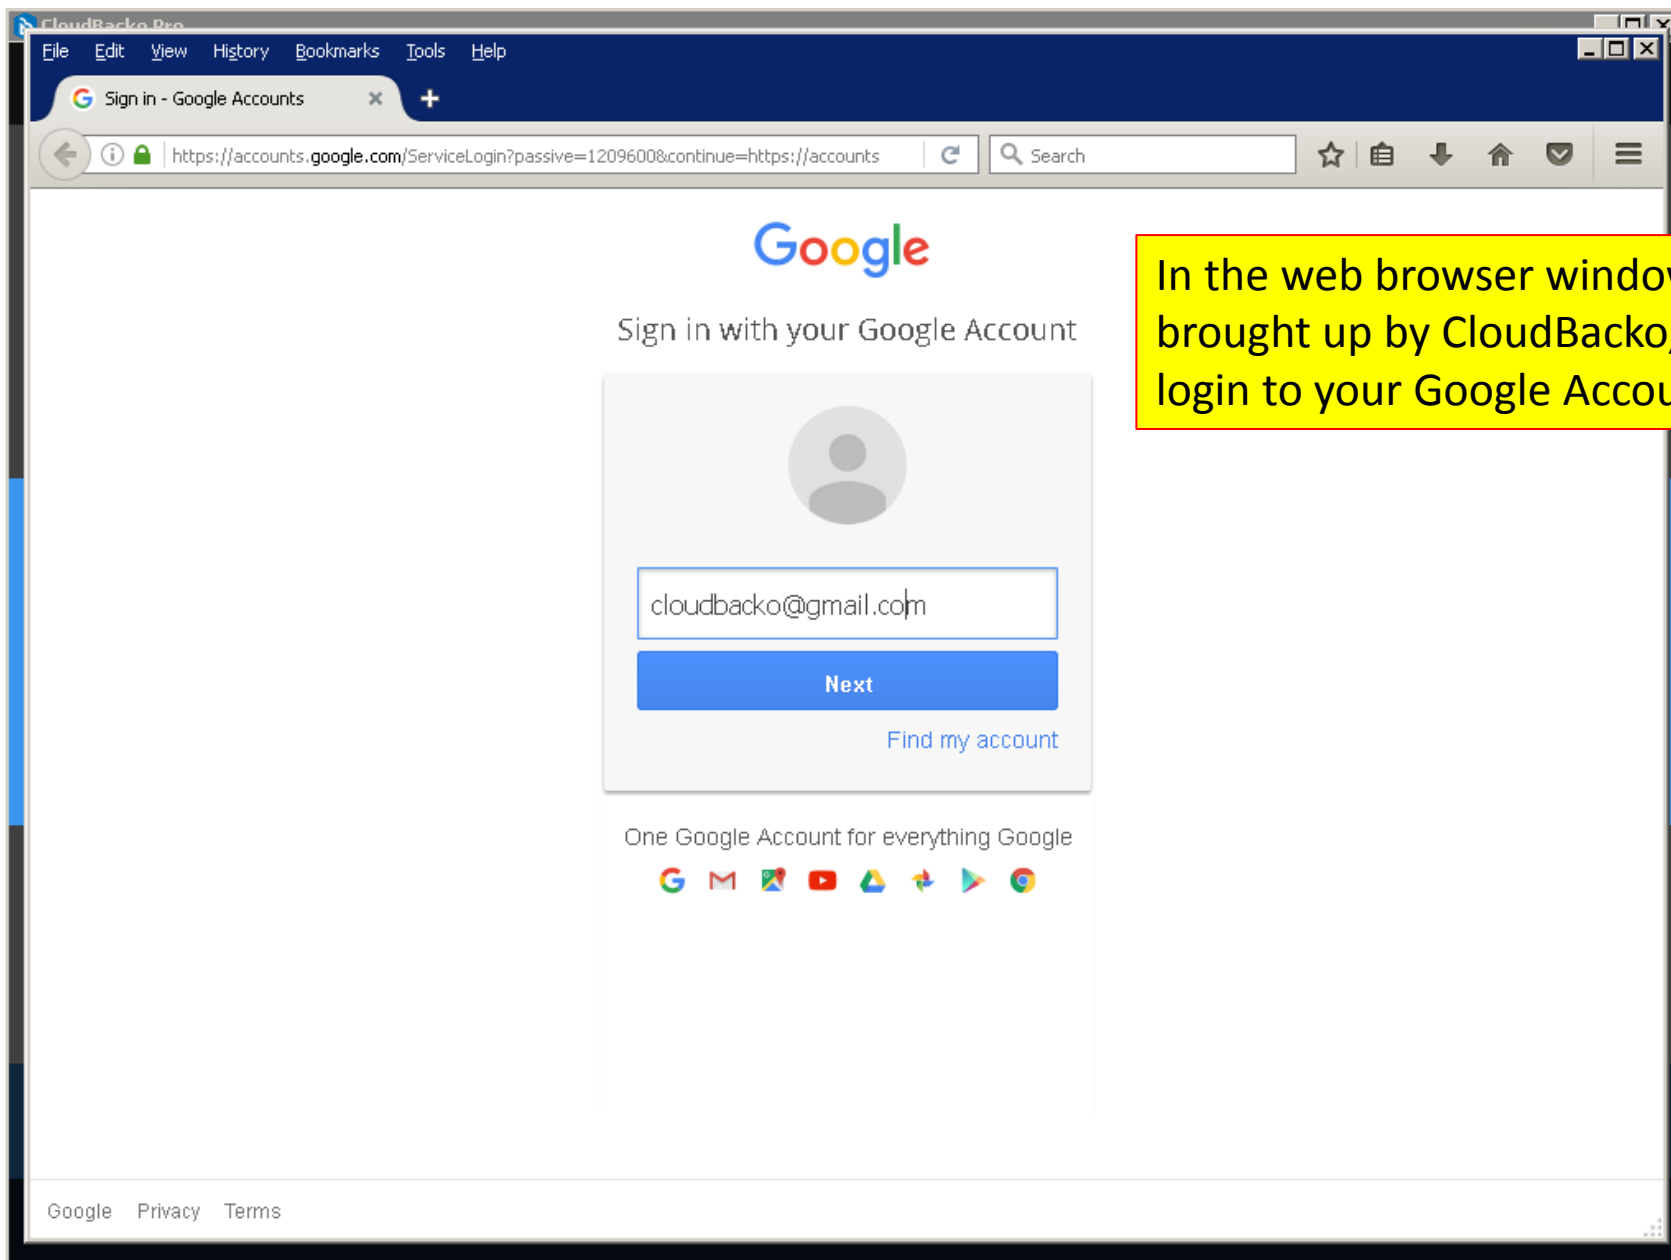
CloudBacko Pro

File Edit View History Bookmarks Tools Help

Sign in - Google Accounts

https://accounts.google.com/ServiceLogin?passive=1209600&continue=https://accounts

Search

Google

Sign in with your Google Account

cloudbacko@gmail.com

Next

Find my account

One Google Account for everything Google

In the web browser windo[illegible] brought up by CloudBacko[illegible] login to your Google Accou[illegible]

Google Privacy Terms